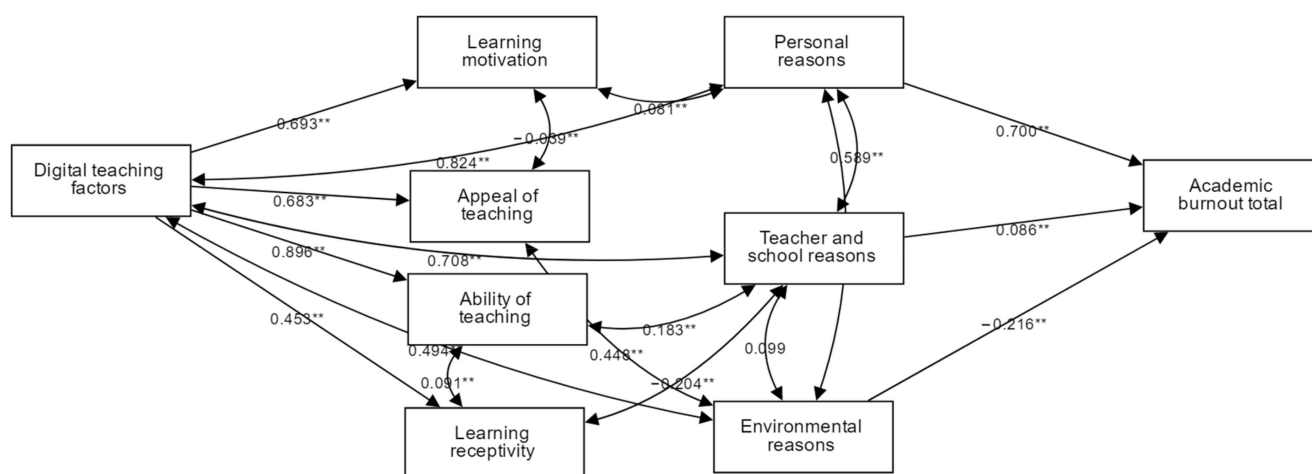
Learning motivation

Personal reasons

Digital teaching factors

Appeal of teaching

Teacher and school reasons

Academic burnout total

Ability of teaching

Learning receptivity

Environmental reasons

0.693**

0.061**

−0.039**

0.824**

0.700**

0.589**

0.683**

0.086**

0.896**

0.708**

0.453**

0.183**

−0.216**

0.494**

0.448**

0.099

0.091**

−0.204**